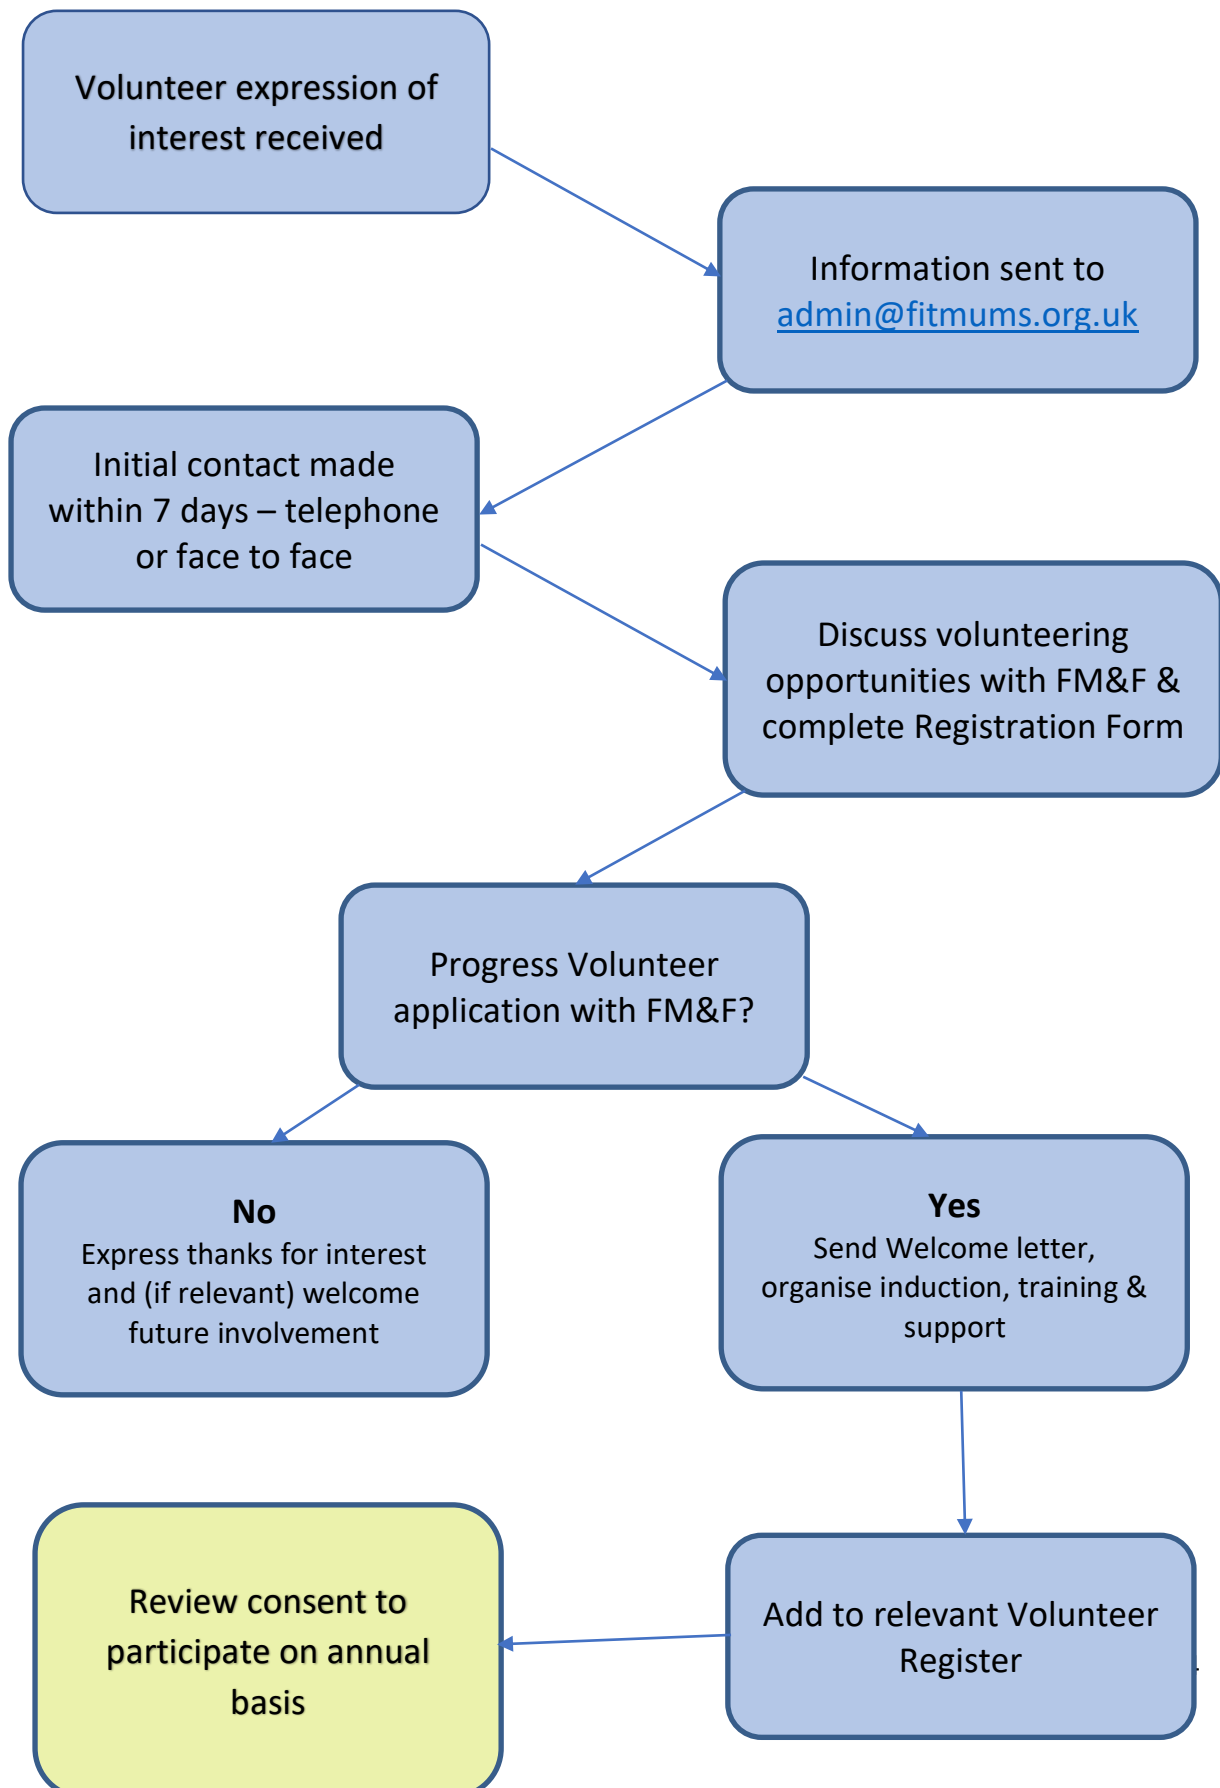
Volunteer expression of interest received

Information sent to admin@fitmums.org.uk

Initial contact made within 7 days – telephone or face to face

Discuss volunteering opportunities with FM&F & complete Registration Form

Progress Volunteer application with FM&F?

**No**
Express thanks for interest and (if relevant) welcome future involvement

**Yes**
Send Welcome letter, organise induction, training & support

Review consent to participate on annual basis

Add to relevant Volunteer Register